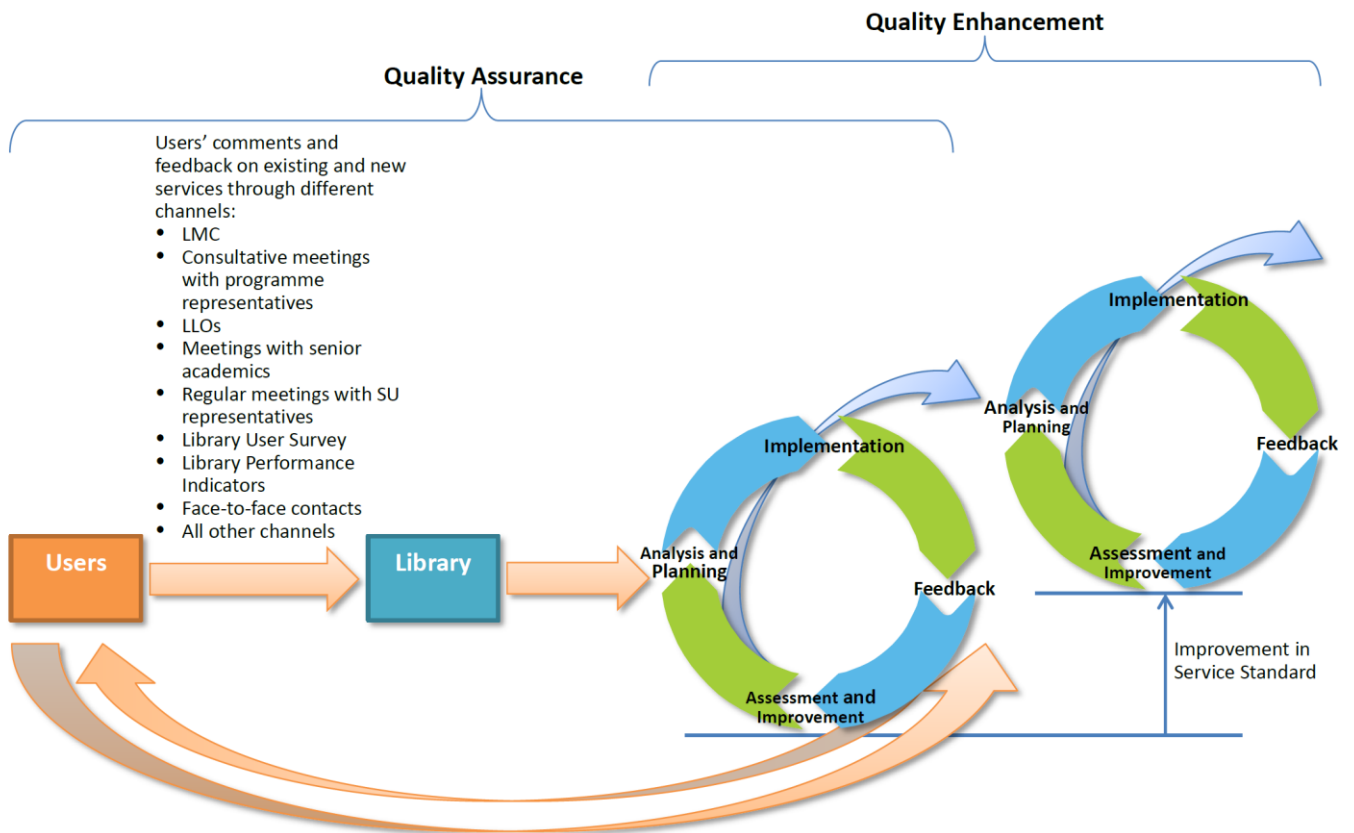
Quality Enhancement

Quality Assurance

Users' comments and feedback on existing and new services through different channels:

- LMC
- Consultative meetings with programme representatives
- LLOs
- Meetings with senior academics
- Regular meetings with SU representatives
- Library User Survey
- Library Performance Indicators
- Face-to-face contacts
- All other channels

Users

Library

Implementation

Analysis and Planning

Feedback

Assessment and Improvement

Implementation

Analysis and Planning

Feedback

Assessment and Improvement

Improvement in Service Standard